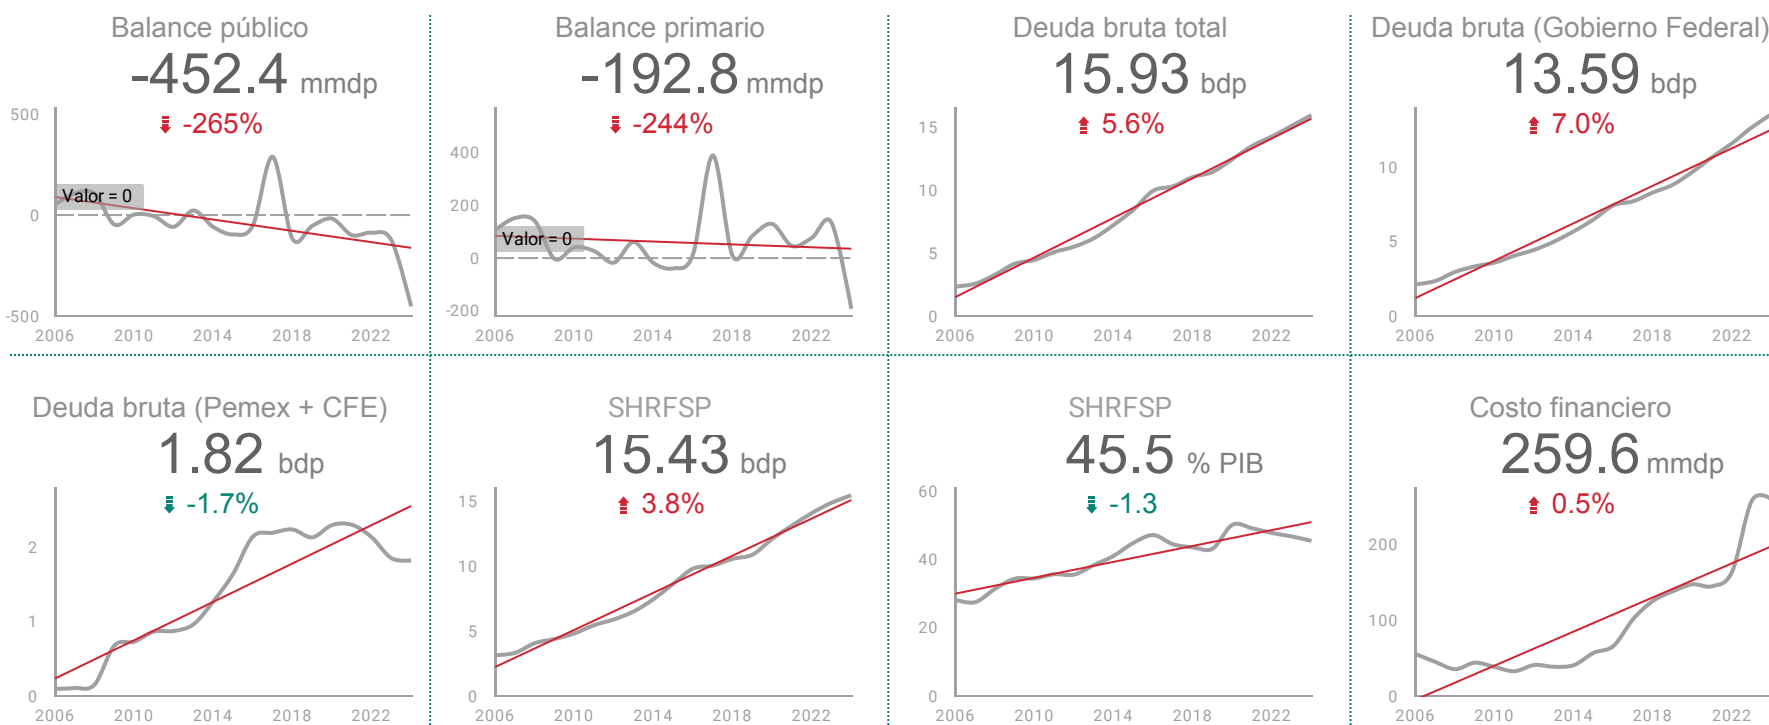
Balance público
-452.4 mmdp
-265%
500
0
-500
Valor = 0
2006 2010 2014 2018 2022

Balance primario
-192.8 mmdp
-244%
400
200
0
-200
Valor = 0
2006 2010 2014 2018 2022

Deuda bruta total
15.93 bdp
5.6%
15
10
5
0
2006 2010 2014 2018 2022

Deuda bruta (Gobierno Federal)
13.59 bdp
7.0%
10
5
0
2006 2010 2014 2018 2022

Deuda bruta (Pemex + CFE)
1.82 bdp
-1.7%
2
1
0
2006 2010 2014 2018 2022

SHRFSP
15.43 bdp
3.8%
15
10
5
0
2006 2010 2014 2018 2022

SHRFSP
45.5 % PIB
-1.3
60
40
20
0
2006 2010 2014 2018 2022

Costo financiero
259.6 mmdp
0.5%
200
100
0
2006 2010 2014 2018 2022